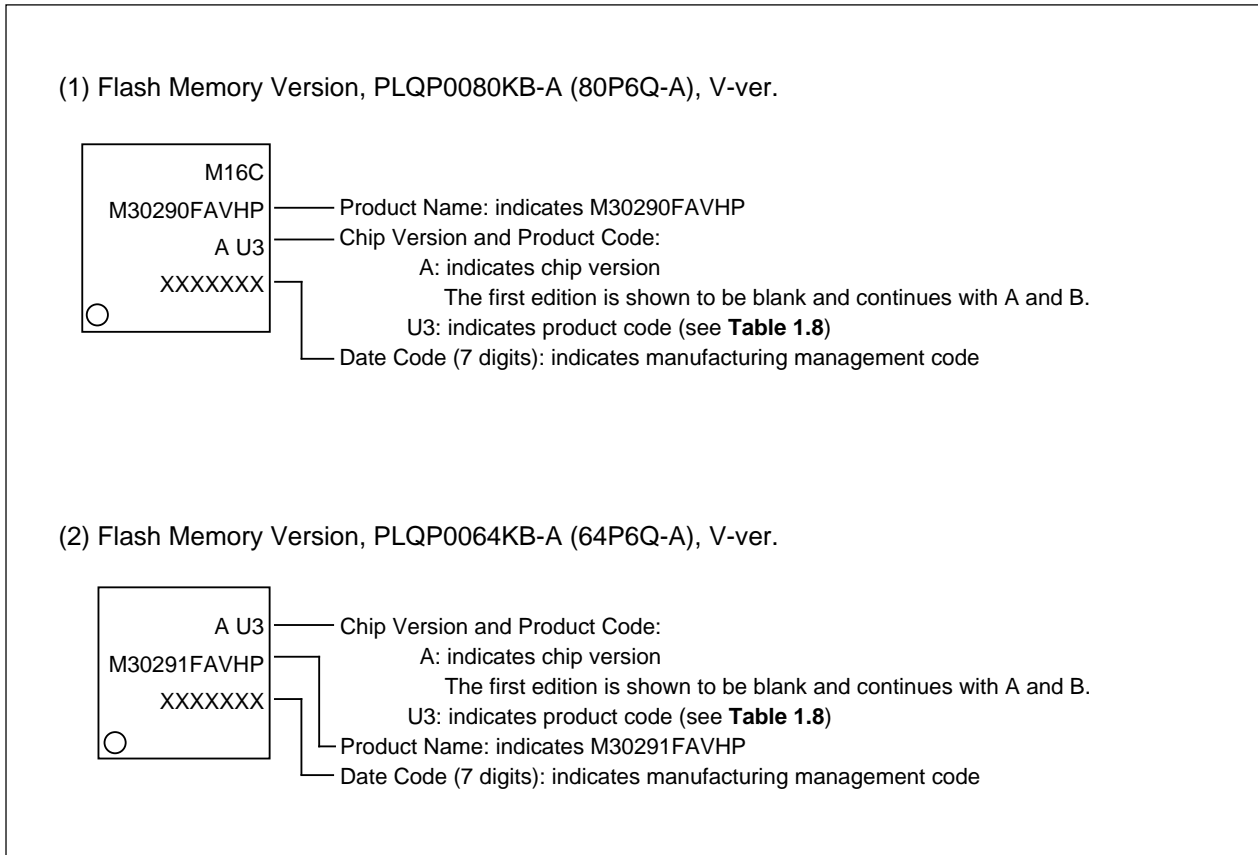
(1) Flash Memory Version, PLQP0080KB-A (80P6Q-A), V-ver.

M16C
M30290FAVHP
A U3
XXXXXXX

Product Name: indicates M30290FAVHP
Chip Version and Product Code:
A: indicates chip version
The first edition is shown to be blank and continues with A and B.
U3: indicates product code (see **Table 1.8**)
Date Code (7 digits): indicates manufacturing management code

(2) Flash Memory Version, PLQP0064KB-A (64P6Q-A), V-ver.

A U3
M30291FAVHP
XXXXXXX

Chip Version and Product Code:
A: indicates chip version
The first edition is shown to be blank and continues with A and B.
U3: indicates product code (see **Table 1.8**)
Product Name: indicates M30291FAVHP
Date Code (7 digits): indicates manufacturing management code